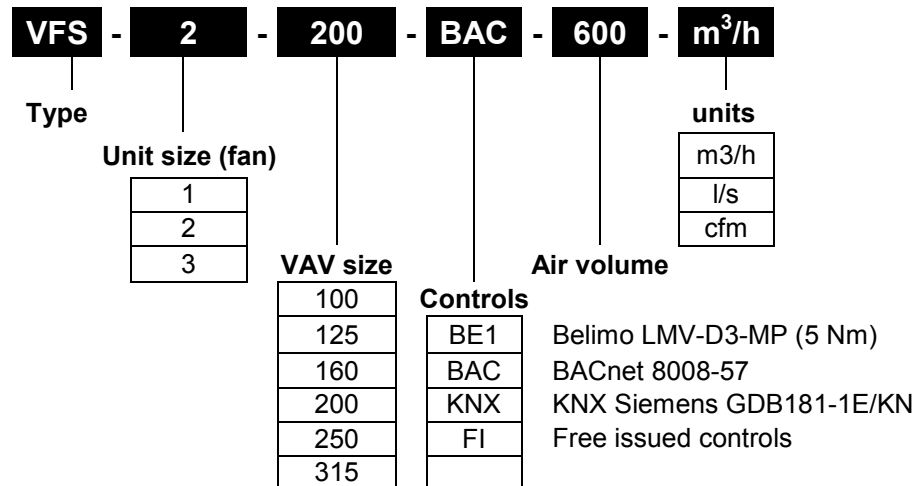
VFS - 2 - 200 - BAC - 600 - m$^3$/h

Type

Unit size (fan)

| 1 |
|---|
| 2 |
| 3 |

VAV size

| 100 |
|---|
| 125 |
| 160 |
| 200 |
| 250 |
| 315 |

Controls

| BE1 | Belimo LMV-D3-MP (5 Nm) |
|---|---|
| BAC | BACnet 8008-57 |
| KNX | KNX Siemens GDB181-1E/KN |
| FI | Free issued controls |
| | |

Air volume

units

| m3/h |
|---|
| l/s |
| cfm |